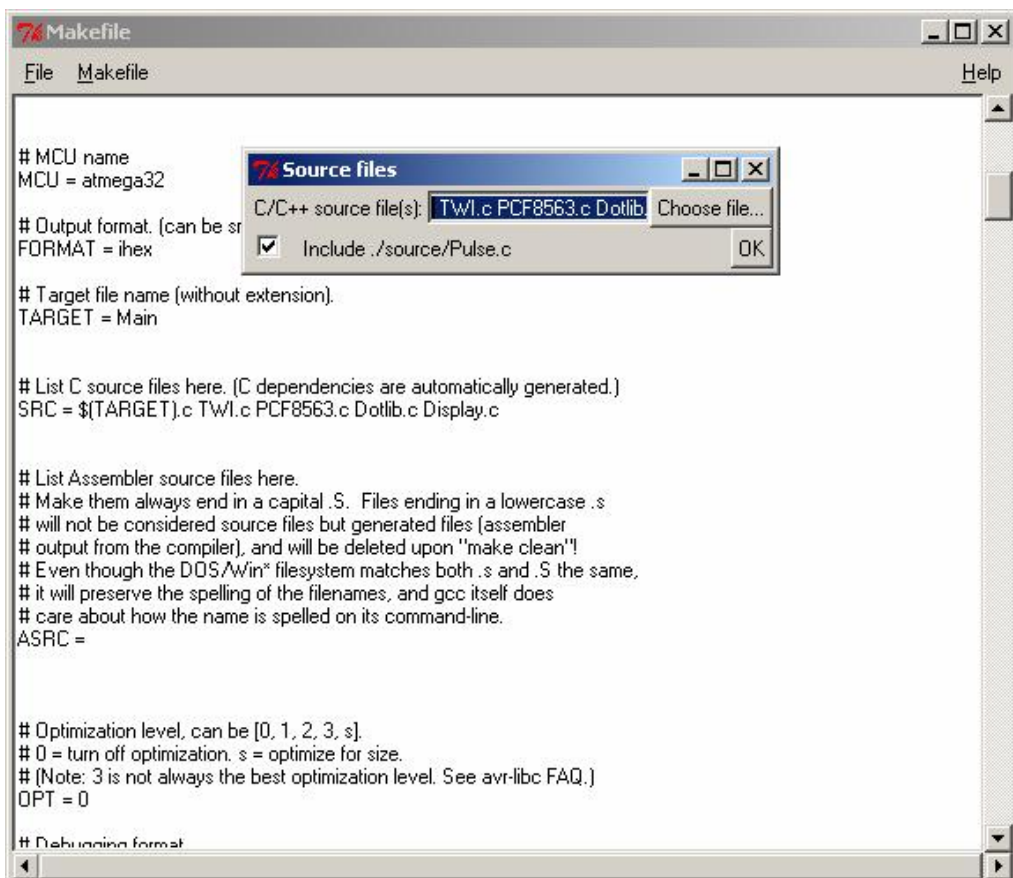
Makefile

File Makefile Help

# MCU name
MCU = atmega32

# Output format. (can be sr
FORMAT = ihex

Source files

C/C++ source file(s): TWI.c PCF8563.c Dotlib. Choose file...

Include ./source/Pulse.c OK

# Target file name (without extension).
TARGET = Main

# List C source files here. (C dependencies are automatically generated.)
SRC = $(TARGET).c TWI.c PCF8563.c Dotlib.c Display.c

# List Assembler source files here.
# Make them always end in a capital .S. Files ending in a lowercase .s
# will not be considered source files but generated files (assembler
# output from the compiler), and will be deleted upon "make clean"!
# Even though the DOS/Win* filesystem matches both .s and .S the same,
# it will preserve the spelling of the filenames, and gcc itself does
# care about how the name is spelled on its command-line.
ASRC =

# Optimization level, can be [0, 1, 2, 3, s].
# 0 = turn off optimization. s = optimize for size.
# (Note: 3 is not always the best optimization level. See avr-libc FAQ.)
OPT = 0

# Debugging format